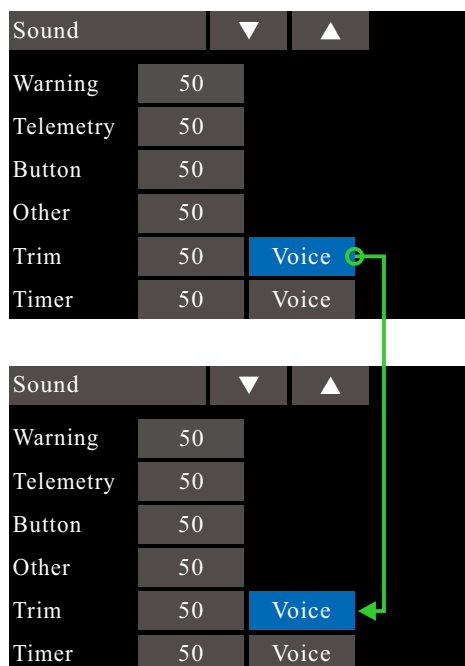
Sound ▼ ▲

| Warning | 50 | |
|---|---|---|
| Telemetry | 50 | |
| Button | 50 | |
| Other | 50 | |
| Trim | 50 | Voice |
| Timer | 50 | Voice |

Sound ▼ ▲

| Warning | 50 | |
|---|---|---|
| Telemetry | 50 | |
| Button | 50 | |
| Other | 50 | |
| Trim | 50 | Voice |
| Timer | 50 | Voice |